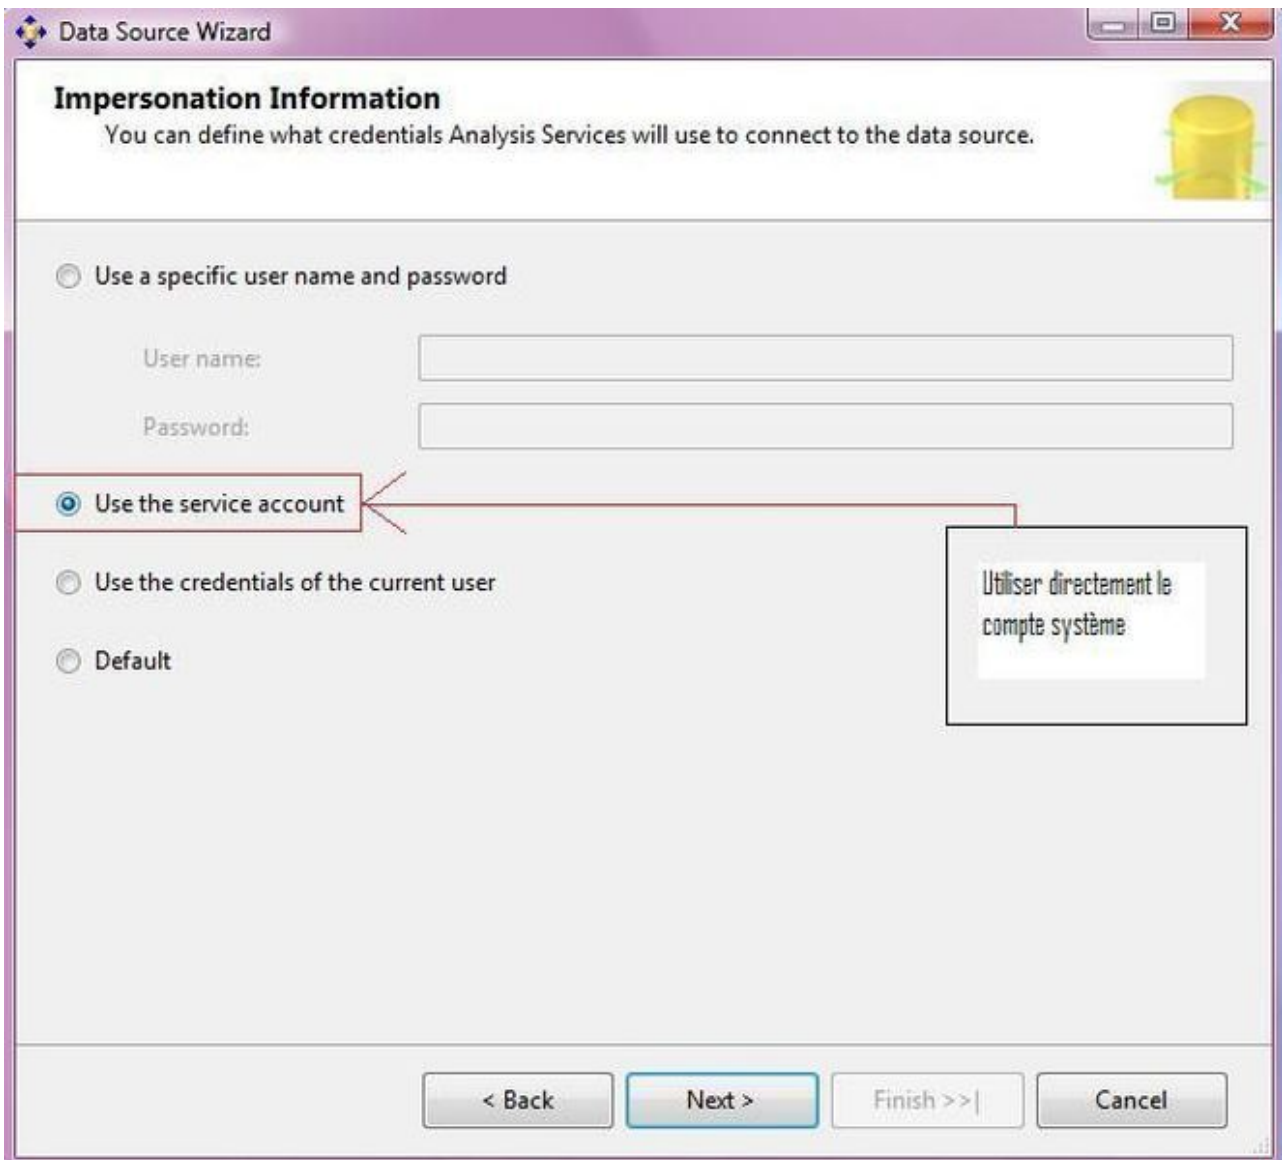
Data Source Wizard

Impersonation Information

You can define what credentials Analysis Services will use to connect to the data source.

Use a specific user name and password

User name:

Password:

Use the service account

Use the credentials of the current user

Default

Utiliser directement le compte système

< Back

Next >

Finish >>|

Cancel